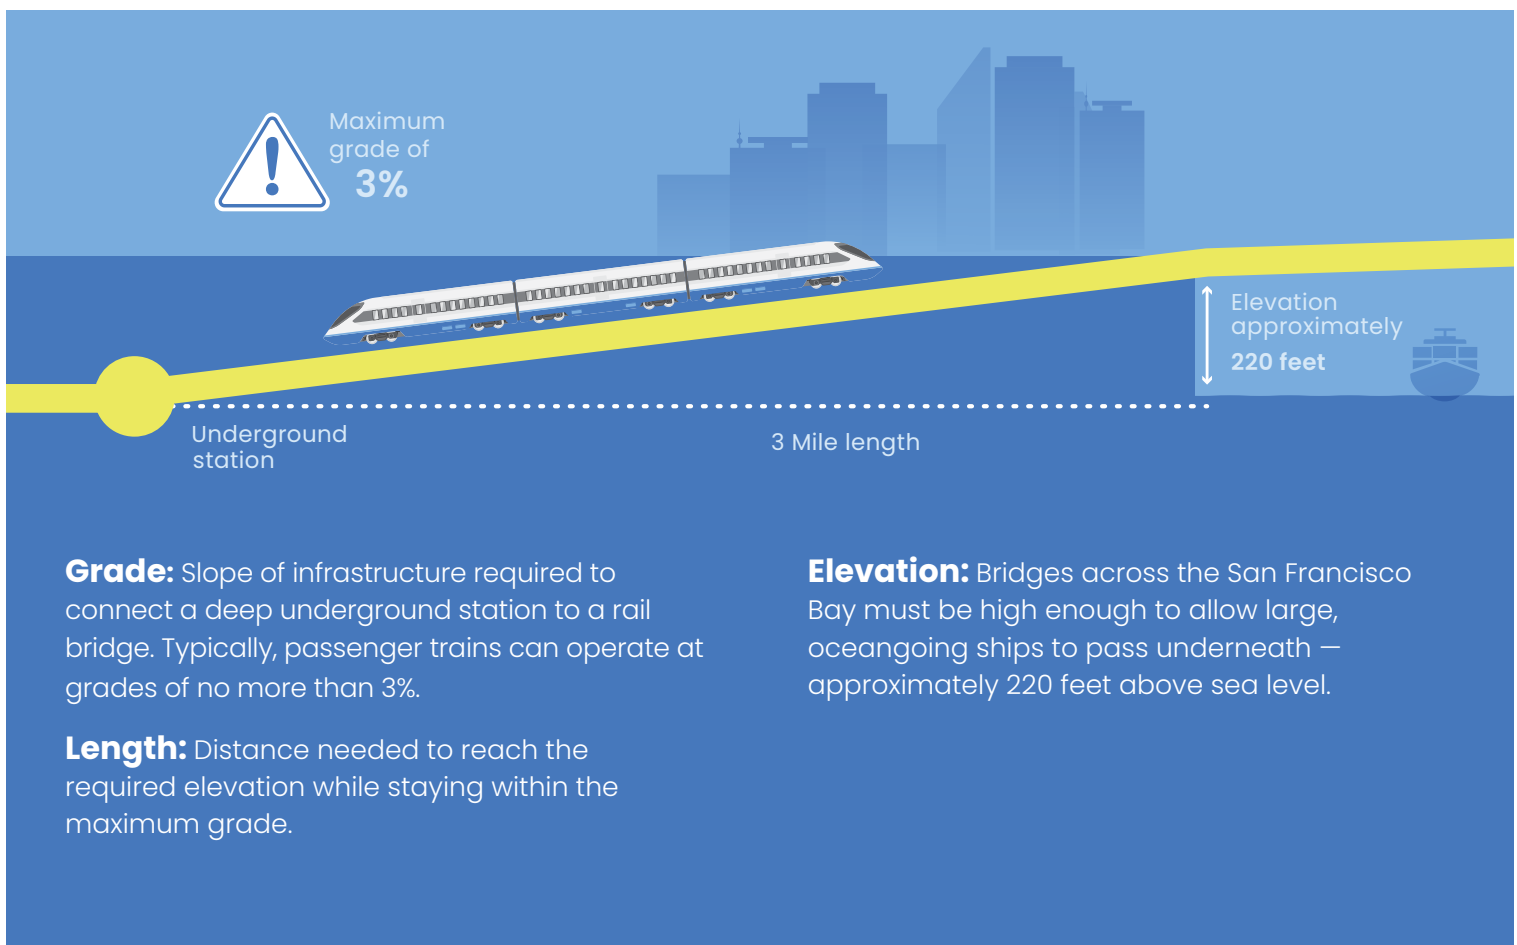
Maximum grade of
3%

Elevation approximately
220 feet

Underground station

3 Mile length

**Grade:** Slope of infrastructure required to connect a deep underground station to a rail bridge. Typically, passenger trains can operate at grades of no more than 3%.

**Length:** Distance needed to reach the required elevation while staying within the maximum grade.

**Elevation:** Bridges across the San Francisco Bay must be high enough to allow large, oceangoing ships to pass underneath — approximately 220 feet above sea level.